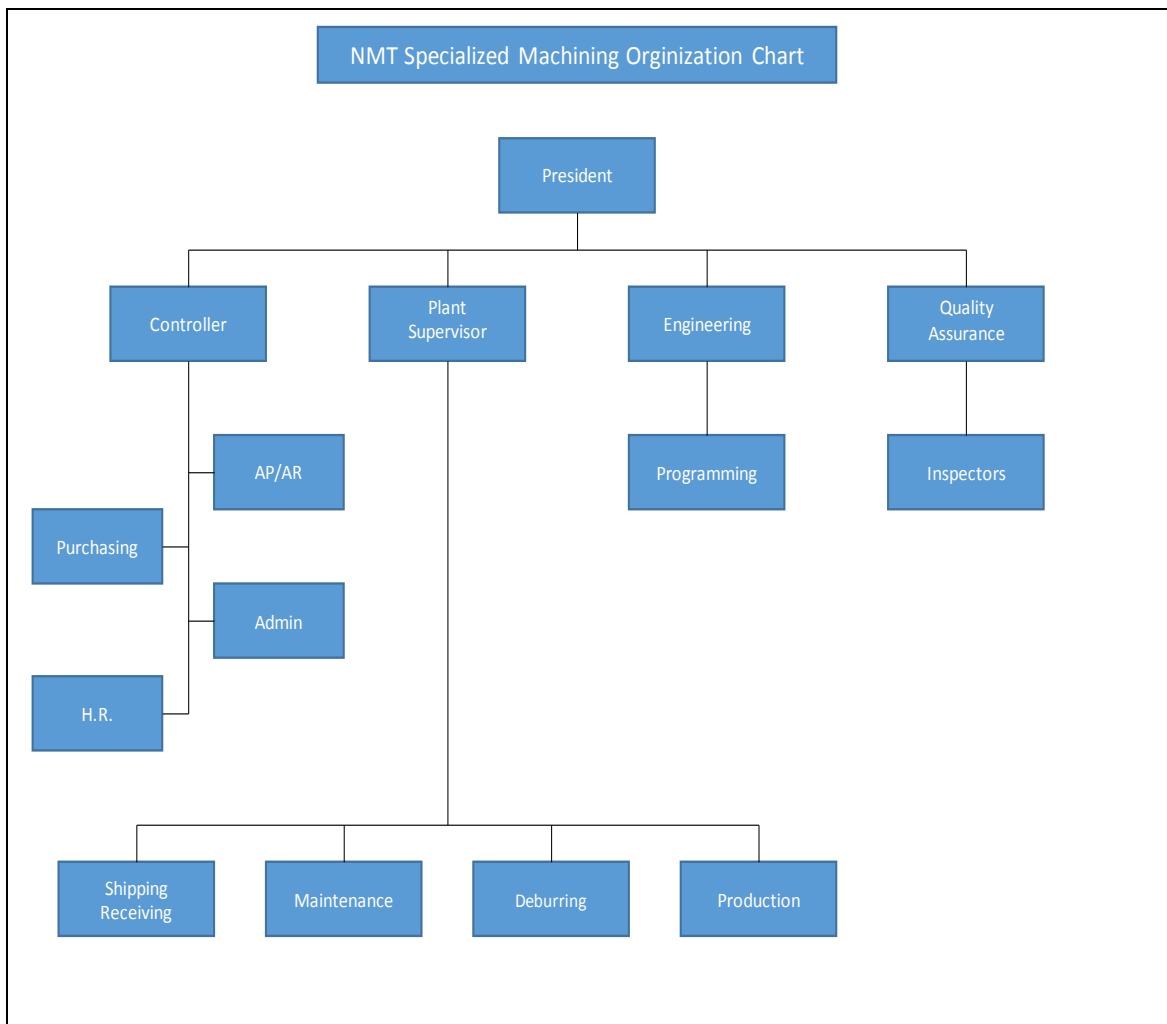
NMT Specialized Machining Orginization Chart

President

Controller

Plant Supervisor

Engineering

Quality Assurance

AP/AR

Programming

Inspectors

Purchasing

Admin

H.R.

Shipping Receiving

Maintenance

Deburring

Production